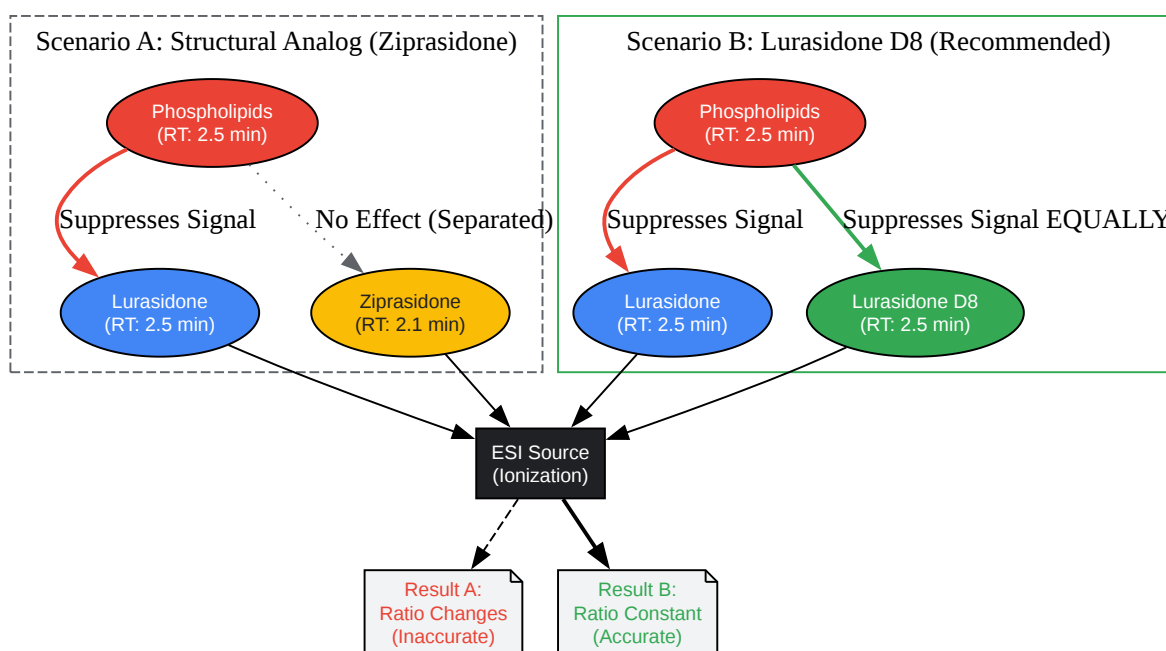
Scenario A: Structural Analog (Ziprasidone)

Phospholipids
(RT: 2.5 min)

Suppresses Signal

No Effect (Separated)

Lurasidone
(RT: 2.5 min)

Ziprasidone
(RT: 2.1 min)

Scenario B: Lurasidone D8 (Recommended)

Phospholipids
(RT: 2.5 min)

Suppresses Signal

Suppresses Signal EQUALLY

Lurasidone
(RT: 2.5 min)

Lurasidone D8
(RT: 2.5 min)

ESI Source
(Ionization)

Result A:
Ratio Changes
(Inaccurate)

Result B:
Ratio Constant
(Accurate)